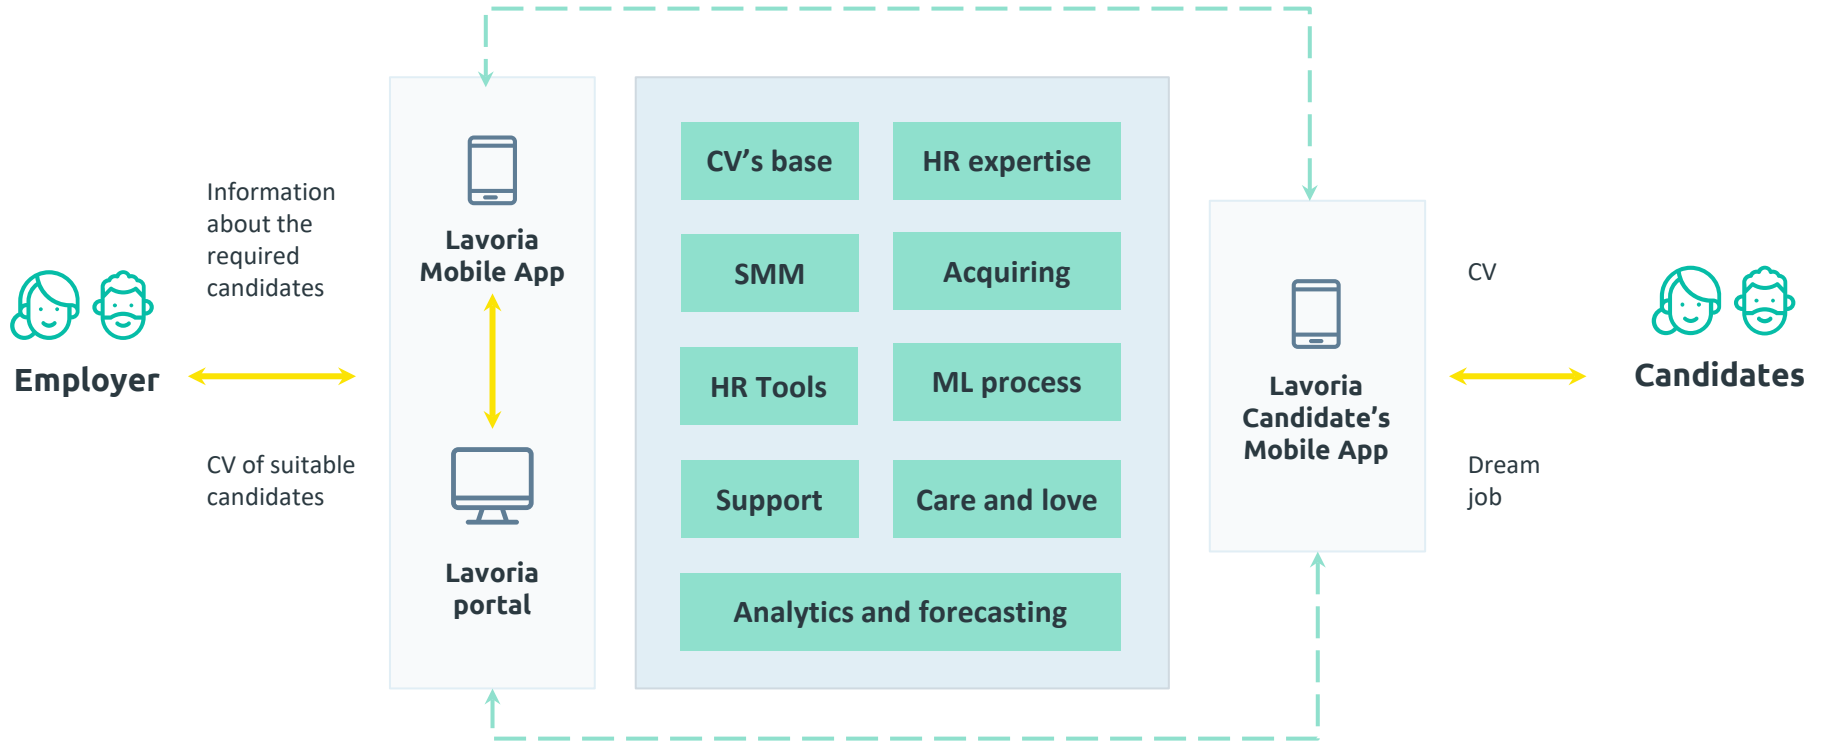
Employer

Information about the required candidates

CV of suitable candidates

Lavoria Mobile App

Lavoria portal

CV's base

HR expertise

SMM

Acquiring

HR Tools

ML process

Support

Care and love

Analytics and forecasting

Lavoria Candidate's Mobile App

CV

Dream job

Candidates